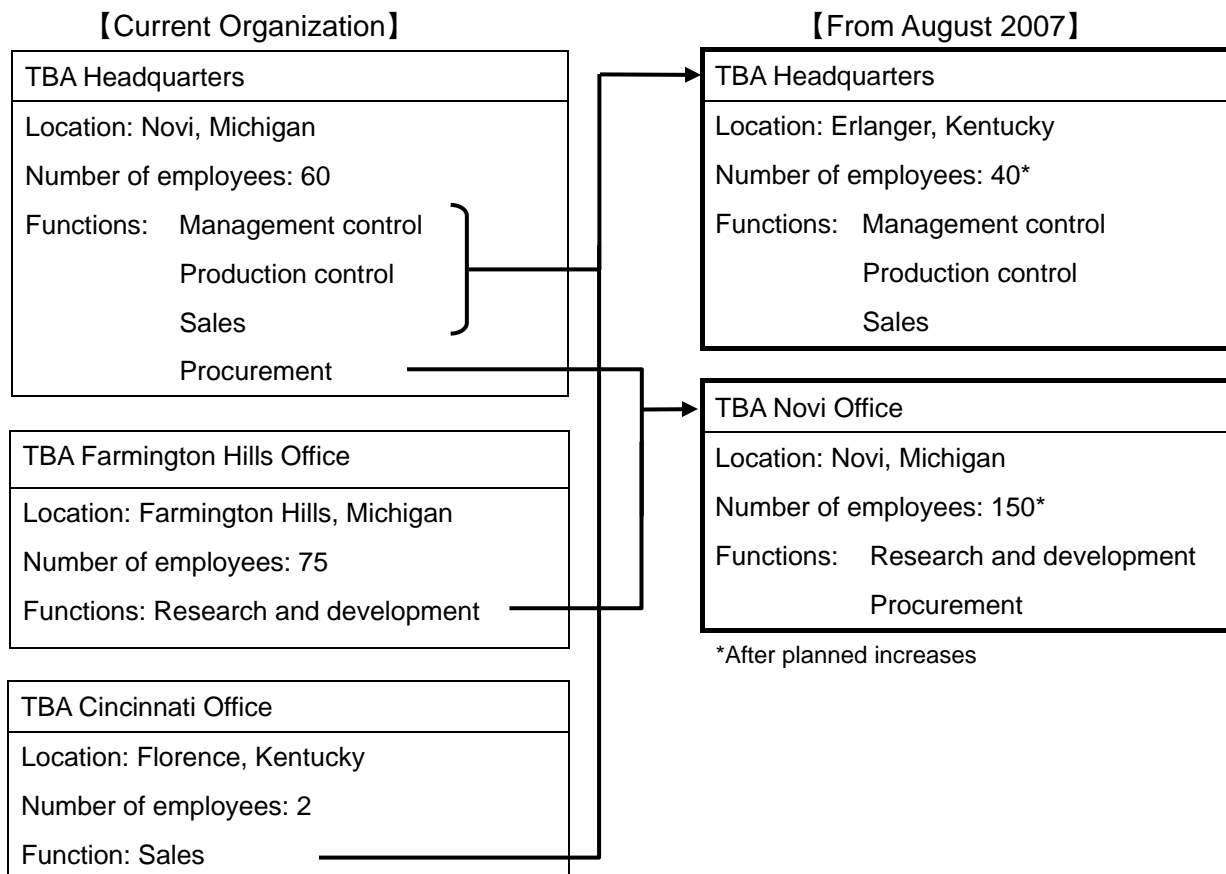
【Current Organization】

TBA Headquarters
Location: Novi, Michigan
Number of employees: 60
Functions: Management control
Production control
Sales
Procurement

TBA Farmington Hills Office
Location: Farmington Hills, Michigan
Number of employees: 75
Functions: Research and development

TBA Cincinnati Office
Location: Florence, Kentucky
Number of employees: 2
Function: Sales

【From August 2007】

TBA Headquarters
Location: Erlanger, Kentucky
Number of employees: 40*
Functions: Management control
Production control
Sales

TBA Novi Office
Location: Novi, Michigan
Number of employees: 150*
Functions: Research and development
Procurement

*After planned increases